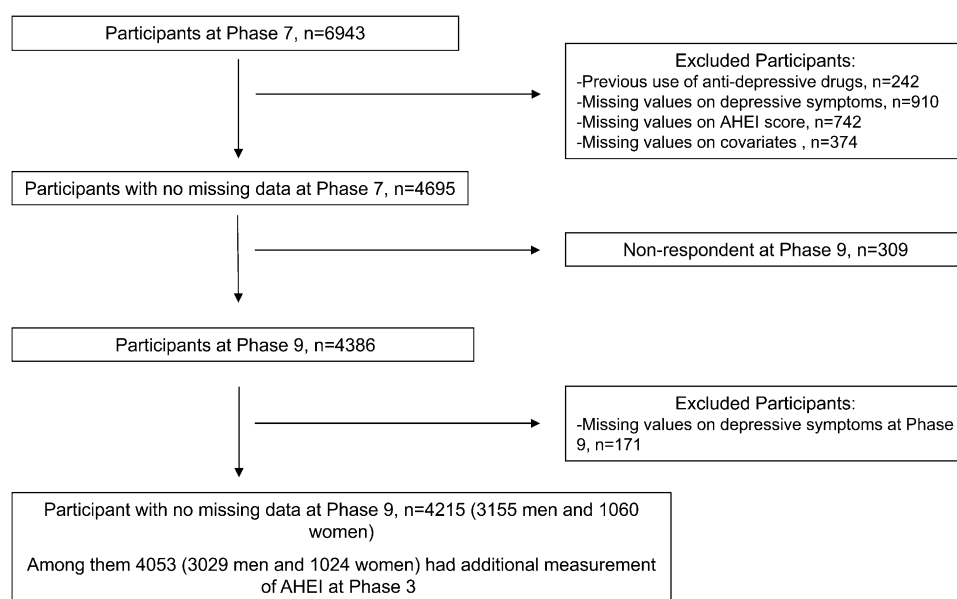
Participants at Phase 7, n=6943

Excluded Participants:
-Previous use of anti-depressive drugs, n=242
-Missing values on depressive symptoms, n=910
-Missing values on AHEI score, n=742
-Missing values on covariates , n=374

Participants with no missing data at Phase 7, n=4695

Non-respondent at Phase 9, n=309

Participants at Phase 9, n=4386

Excluded Participants:
-Missing values on depressive symptoms at Phase 9, n=171

Participant with no missing data at Phase 9, n=4215 (3155 men and 1060 women)

Among them 4053 (3029 men and 1024 women) had additional measurement of AHEI at Phase 3